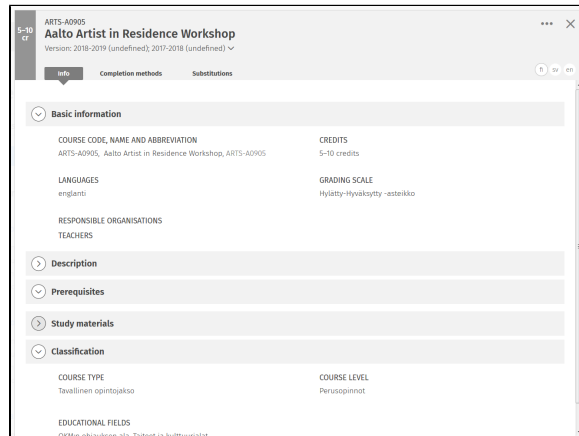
5–10 cr

ARTS-A0905
Aalto Artist in Residence Workshop
Version: 2018-2019 (undefined); 2017-2018 (undefined)

••• ✕

Info Completion methods Substitutions

fi sv en

Basic information

COURSE CODE, NAME AND ABBREVIATION
ARTS-A0905, Aalto Artist in Residence Workshop, ARTS-A0905

CREDITS
5–10 credits

LANGUAGES
englanti

GRADING SCALE
Hylätty-Hyväksytty -asteikko

RESPONSIBLE ORGANISATIONS

TEACHERS

Description

Prerequisites

Study materials

Classification

COURSE TYPE
Tavallinen opintojakso

COURSE LEVEL
Perusopinnot

EDUCATIONAL FIELDS
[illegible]